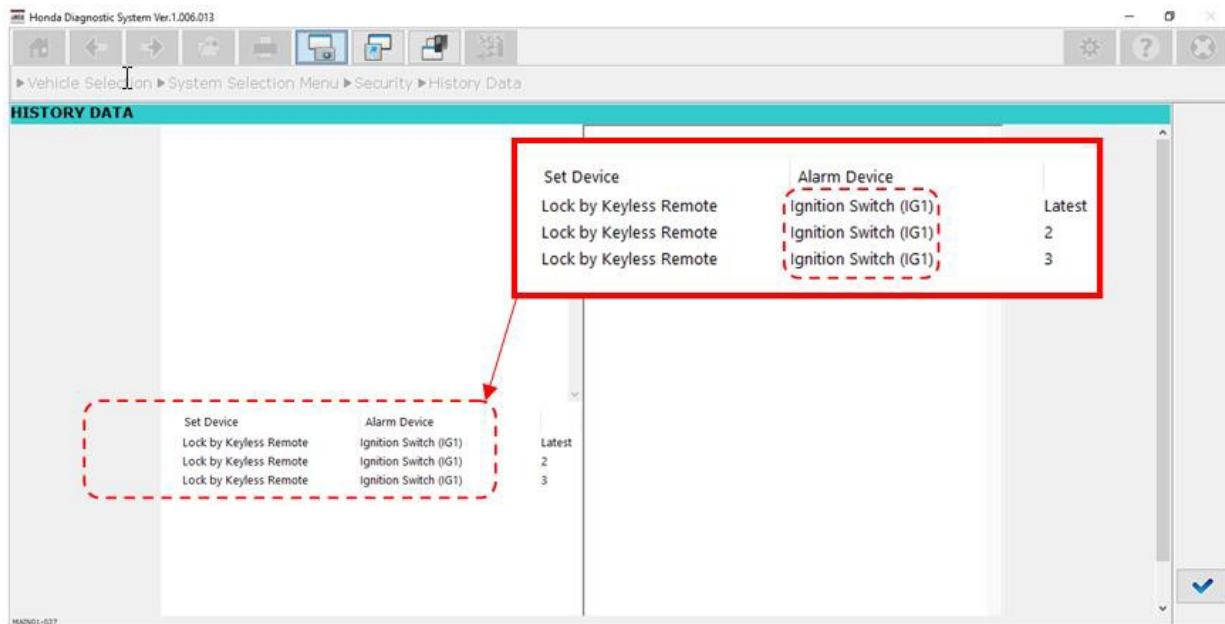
Honda Diagnostic System Ver.1.006.013

▶Vehicle Selection ▶System Selection Menu ▶Security ▶History Data

HISTORY DATA

| Set Device | Alarm Device | |
|---|---|---|
| Lock by Keyless Remote | Ignition Switch (IG1) | Latest |
| Lock by Keyless Remote | Ignition Switch (IG1) | 2 |
| Lock by Keyless Remote | Ignition Switch (IG1) | 3 |

| Set Device | Alarm Device | |
|---|---|---|
| Lock by Keyless Remote | Ignition Switch (IG1) | Latest |
| Lock by Keyless Remote | Ignition Switch (IG1) | 2 |
| Lock by Keyless Remote | Ignition Switch (IG1) | 3 |

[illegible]